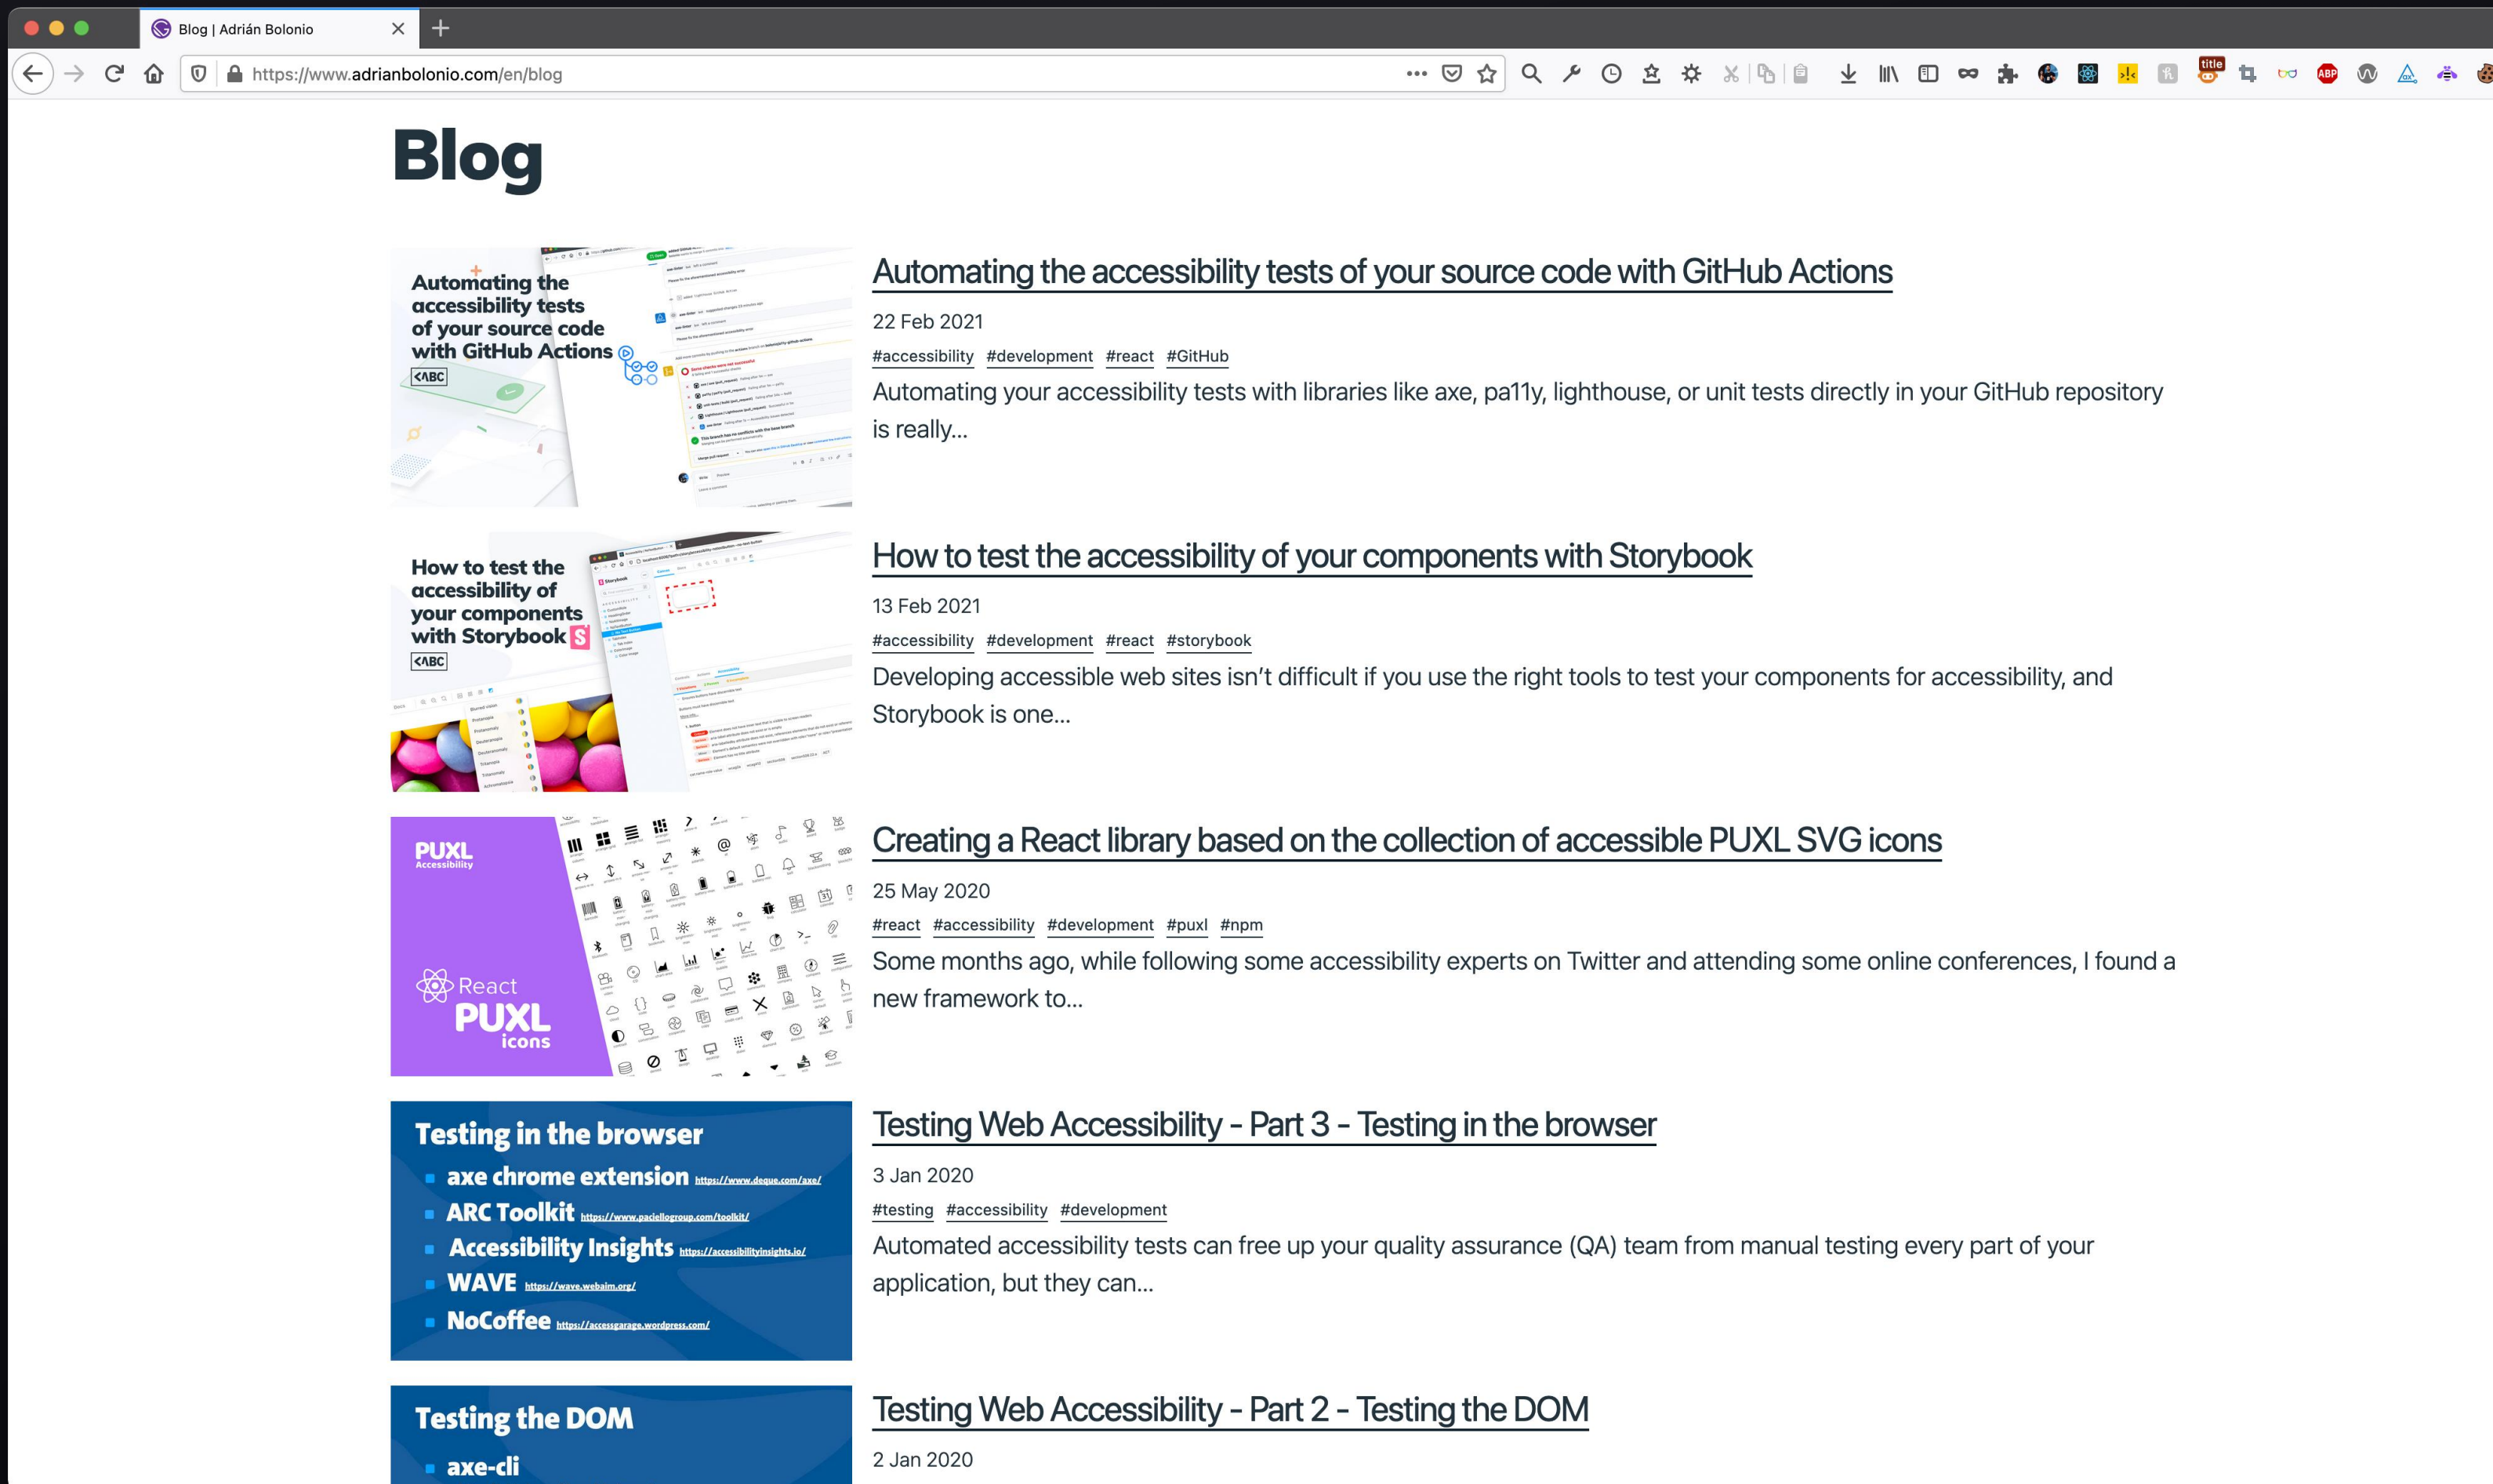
Blog | Adrián Bolonio

https://www.adrianbolonio.com/en/blog

title

ABP

Blog

Automating the accessibility tests of your source code with GitHub Actions

<ABC

Automating the accessibility tests of your source code with GitHub Actions

22 Feb 2021

#accessibility #development #react #GitHub

Automating your accessibility tests with libraries like axe, pa11y, lighthouse, or unit tests directly in your GitHub repository is really...

How to test the accessibility of your components with Storybook

<ABC

How to test the accessibility of your components with Storybook

13 Feb 2021

#accessibility #development #react #storybook

Developing accessible web sites isn't difficult if you use the right tools to test your components for accessibility, and Storybook is one...

PUXL Accessibility

React PUXL icons

Creating a React library based on the collection of accessible PUXL SVG icons

25 May 2020

#react #accessibility #development #puxl #npm

Some months ago, while following some accessibility experts on Twitter and attending some online conferences, I found a new framework to...

Testing in the browser
- axe chrome extension https://www.deque.com/axe/
- ARC Toolkit https://www.paciellogroup.com/toolkit/
- Accessibility Insights https://accessibilityinsights.io/
- WAVE https://wave.webaim.org/
- NoCoffee https://accessgarage.wordpress.com/

Testing Web Accessibility - Part 3 - Testing in the browser

3 Jan 2020

#testing #accessibility #development

Automated accessibility tests can free up your quality assurance (QA) team from manual testing every part of your application, but they can...

Testing the DOM
- axe-cli

Testing Web Accessibility - Part 2 - Testing the DOM

2 Jan 2020